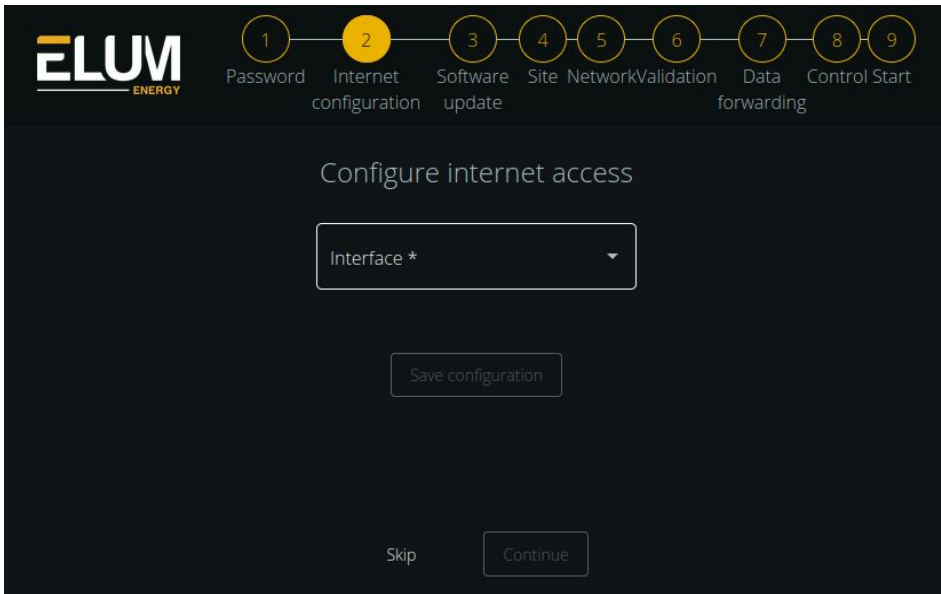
ELUM
ENERGY

1 Password
2 Internet configuration
3 Software update
4 Site
5 Network
6 Validation
7 Data forwarding
8 Control
9 Start

Configure internet access

Interface *

Save configuration

Skip

Continue